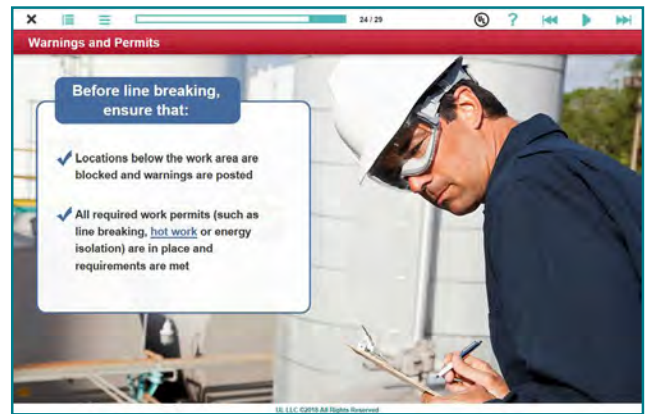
24 / 29

Warnings and Permits

Before line breaking, ensure that:

Locations below the work area are blocked and warnings are posted

All required work permits (such as line breaking, hot work or energy isolation) are in place and requirements are met

UL LLC ©2018 All Rights Reserved